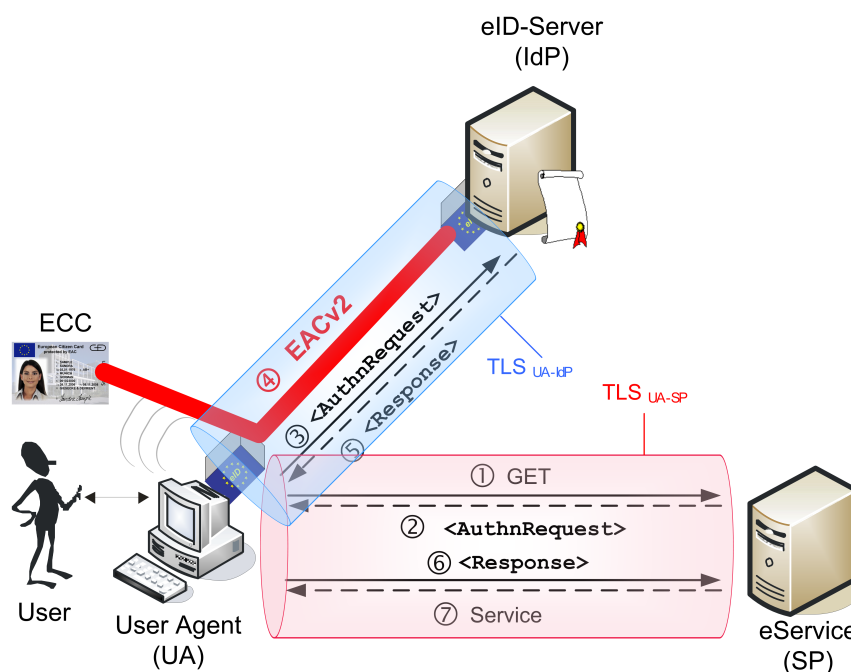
eID-Server
(IdP)

ECC

European Citizen Card
protected by EAC

④ EACv2

③ <AuthnRequest>

⑤ <Response>

TLS $_{UA-IdP}$

TLS $_{UA-SP}$

① GET

② <AuthnRequest>

⑥ <Response>

⑦ Service

User

User Agent
(UA)

eService
(SP)